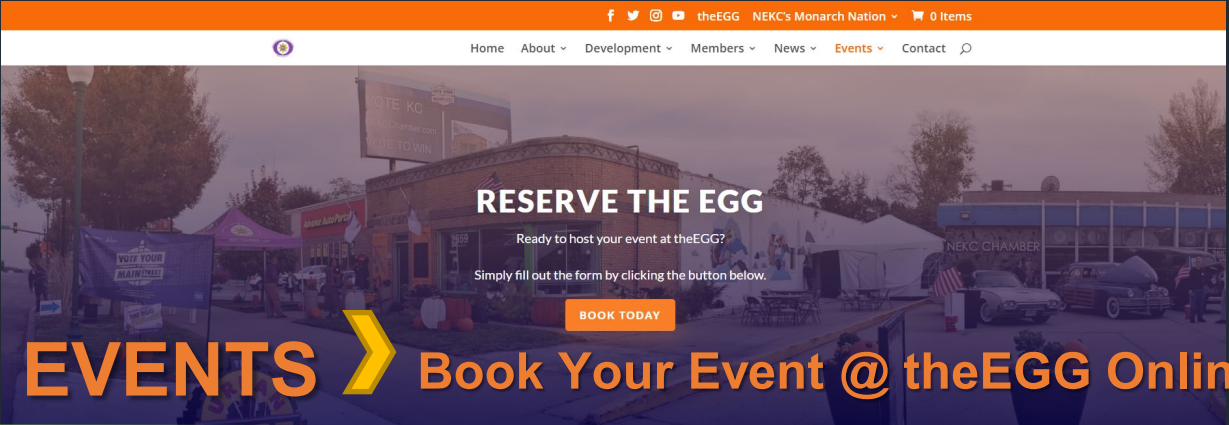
theEGG NEKC's Monarch Nation 0 Items

Home About Development Members News Events Contact

VOTE KC
VOTE TO WIN

RESERVE THE EGG

Ready to host your event at theEGG?

Simply fill out the form by clicking the button below.

BOOK TODAY

VOTE YOUR MAIN STREET

NEKC CHAMBER

EVENTS ❯ Book Your Event @ theEGG Onli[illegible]